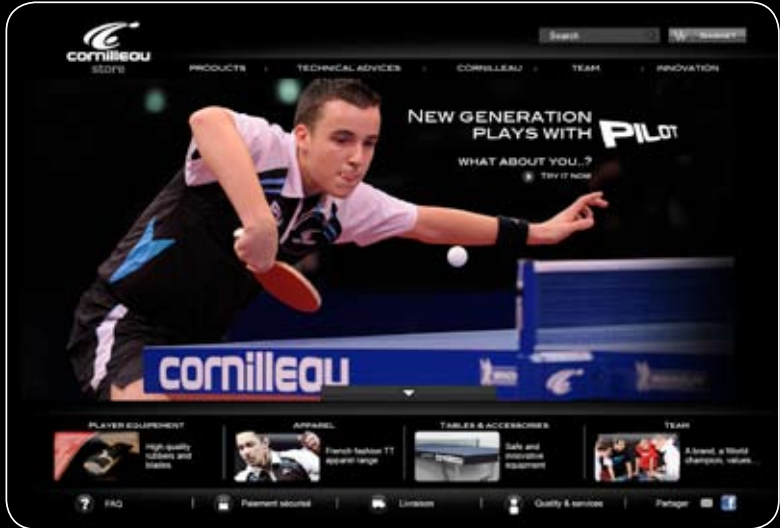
cornilleau store

Search

PRODUCTS | TECHNICAL ADVICES | CORNILLEAU | TEAM | INNOVATION

NEW GENERATION PLAYS WITH PILOT

WHAT ABOUT YOU..?

TRY IT NOW

cornilleau

PLAYER EQUIPEMENT
High quality rubbers and blades

APPAREL
French fashion TT apparel range

TABLES & ACCESSORIES
Safe and innovative equipment

TEAM
A brand, a World champion, values...

FAQ | Paiement sécurisé | Livraison | Quality & services | Partager